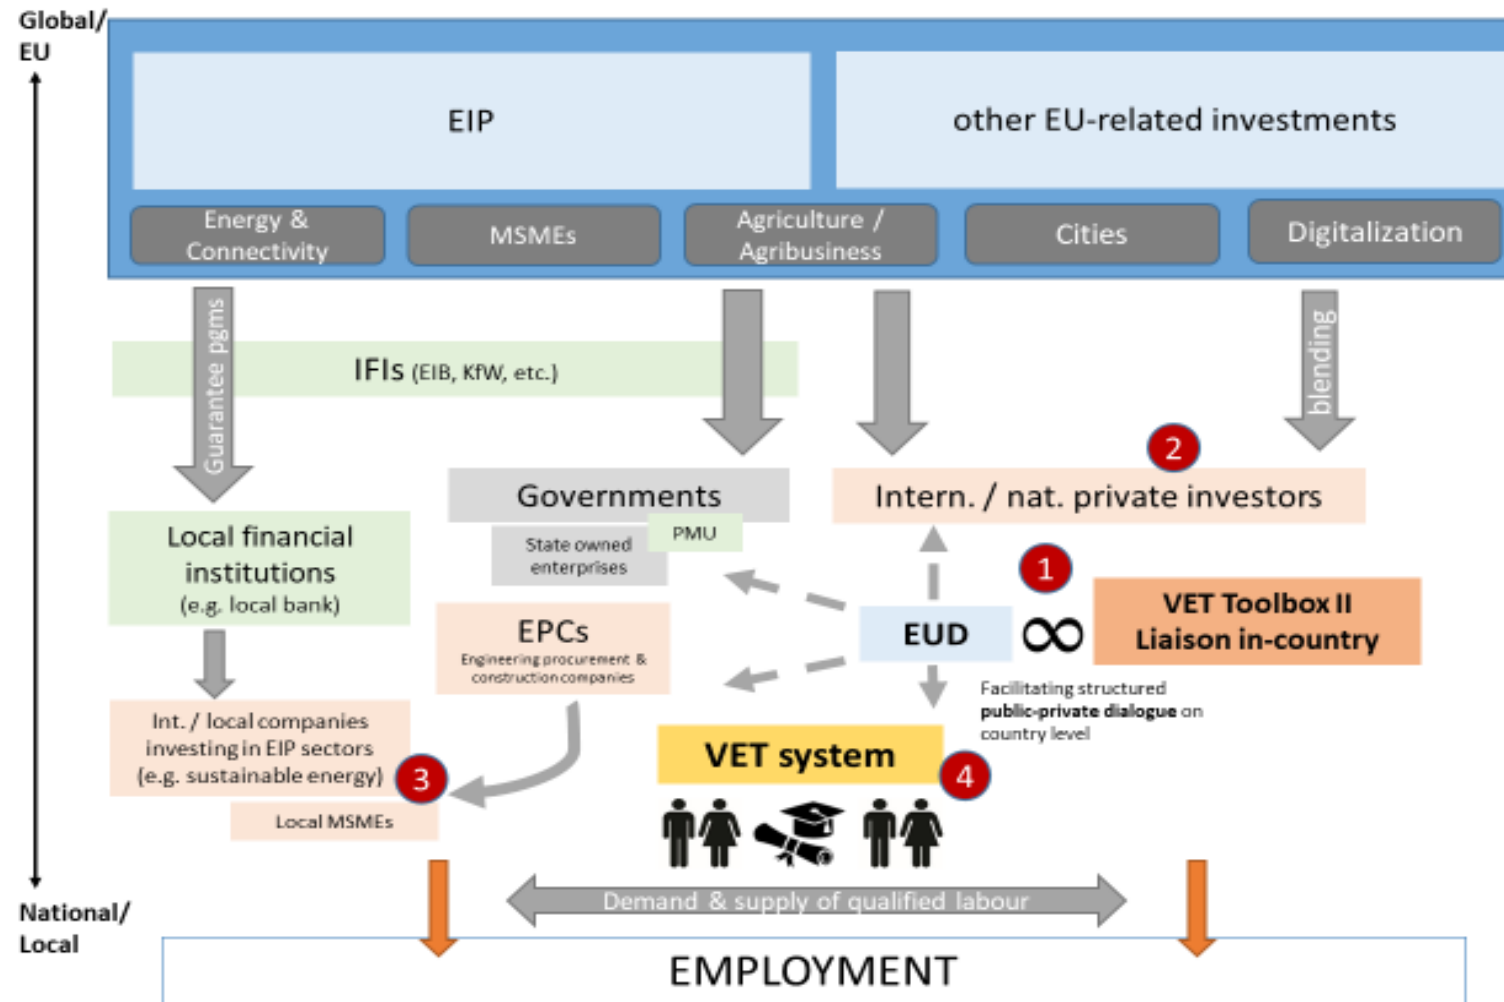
Global/ EU

EIP

other EU-related investments

Energy & Connectivity

MSMEs

Agriculture / Agribusiness

Cities

Digitalization

Guarantee pgms

IFIs (EIB, KfW, etc.)

blending

2

Governments

PMU

State owned enterprises

Intern. / nat. private investors

Local financial institutions (e.g. local bank)

1

EPCs
Engineering procurement & construction companies

EUD

∞

VET Toolbox II Liaison in-country

Facilitating structured public-private dialogue on country level

Int. / local companies investing in EIP sectors (e.g. sustainable energy)

3

Local MSMEs

VET system

4

Demand & supply of qualified labour

National/ Local

EMPLOYMENT